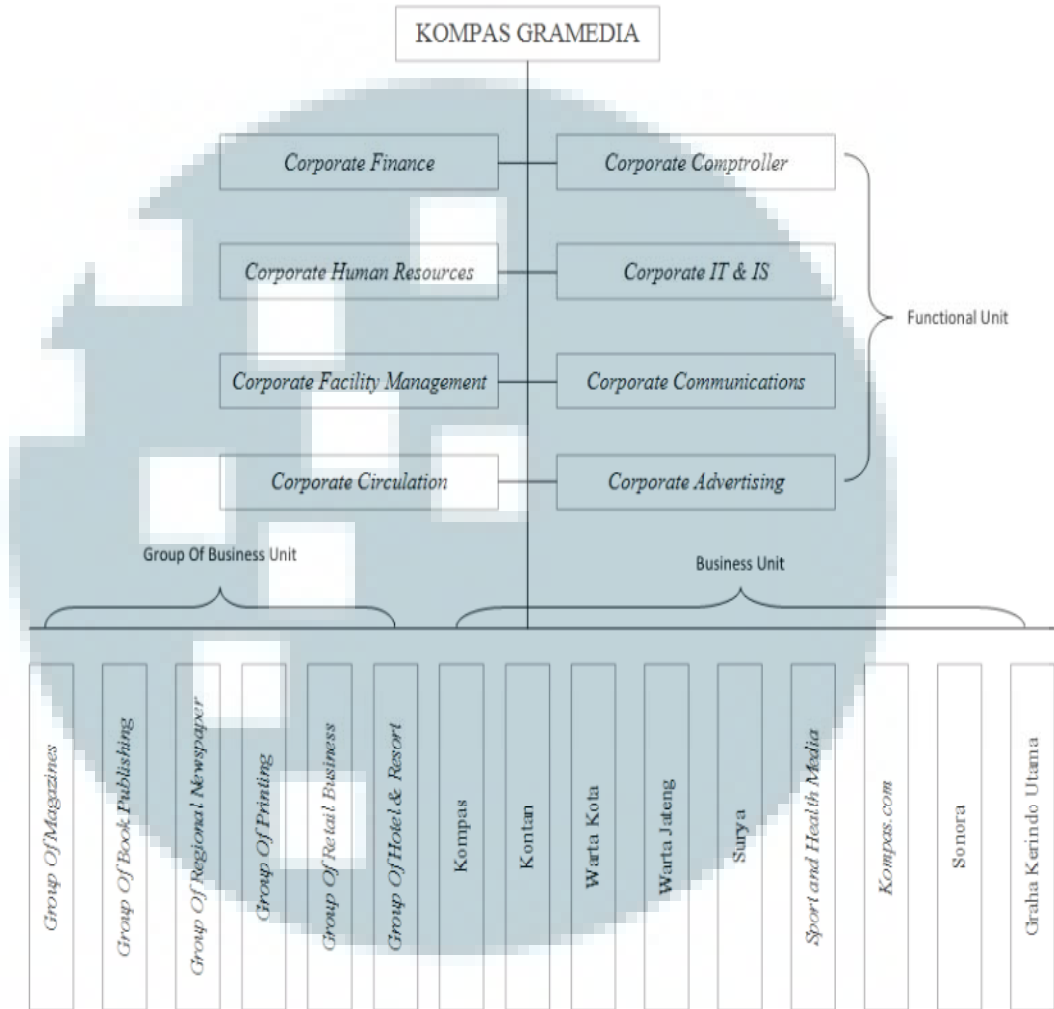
KOMPAS GRAMEDIA

Corporate Finance

Corporate Comptroller

Corporate Human Resources

Corporate IT & IS

Corporate Facility Management

Corporate Communications

Corporate Circulation

Corporate Advertising

Functional Unit

Group Of Business Unit

Business Unit

Group Of Magazines

Group Of Book Publishing

Group Of Regional Newspaper

Group Of Printing

Group Of Retail Business

Group Of Hotel & Resort

Kompas

Kontan

Warta Kota

Warta Jateng

Surya

Sport and Health Media

Kompas.com

Sonora

Graha Kerindo Utama